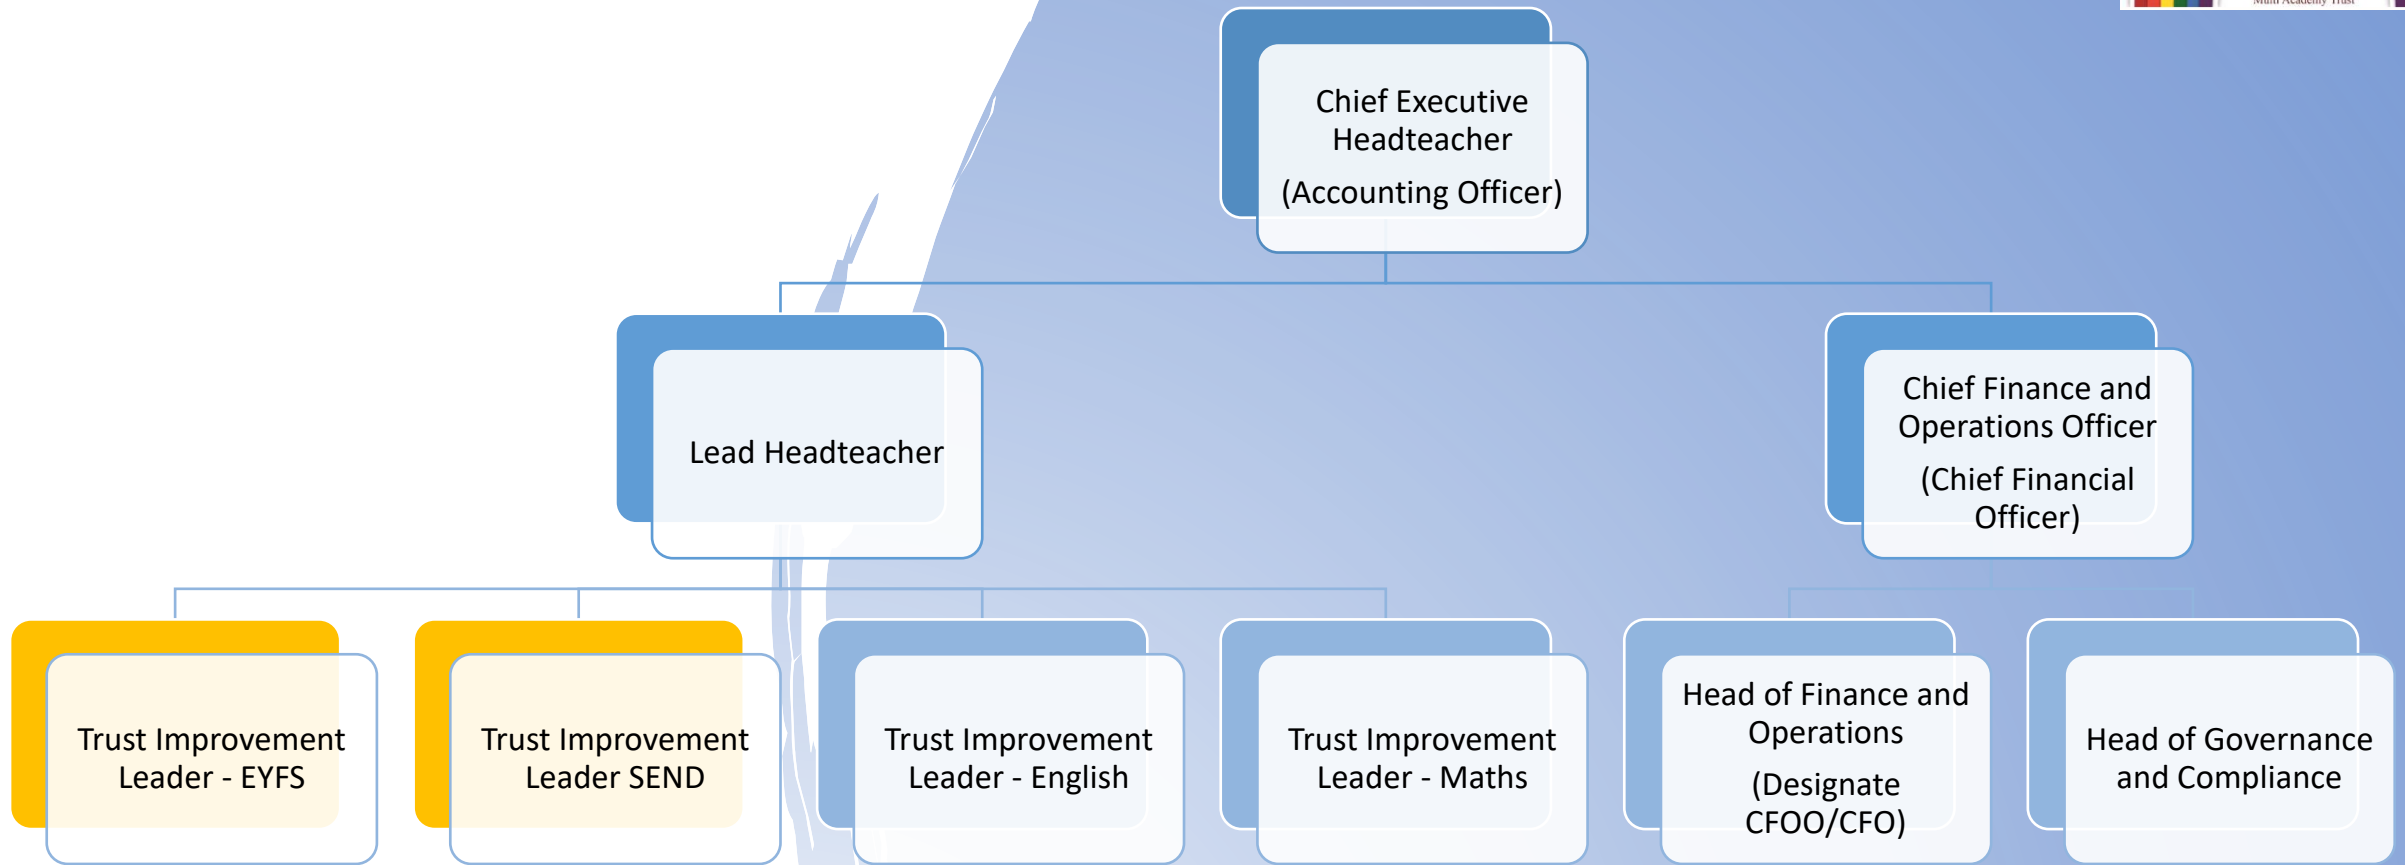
Chief Executive Headteacher

(Accounting Officer)

Lead Headteacher

Chief Finance and Operations Officer

(Chief Financial Officer)

Trust Improvement Leader - EYFS

Trust Improvement Leader SEND

Trust Improvement Leader - English

Trust Improvement Leader - Maths

Head of Finance and Operations

(Designate CFOO/CFO)

Head of Governance and Compliance